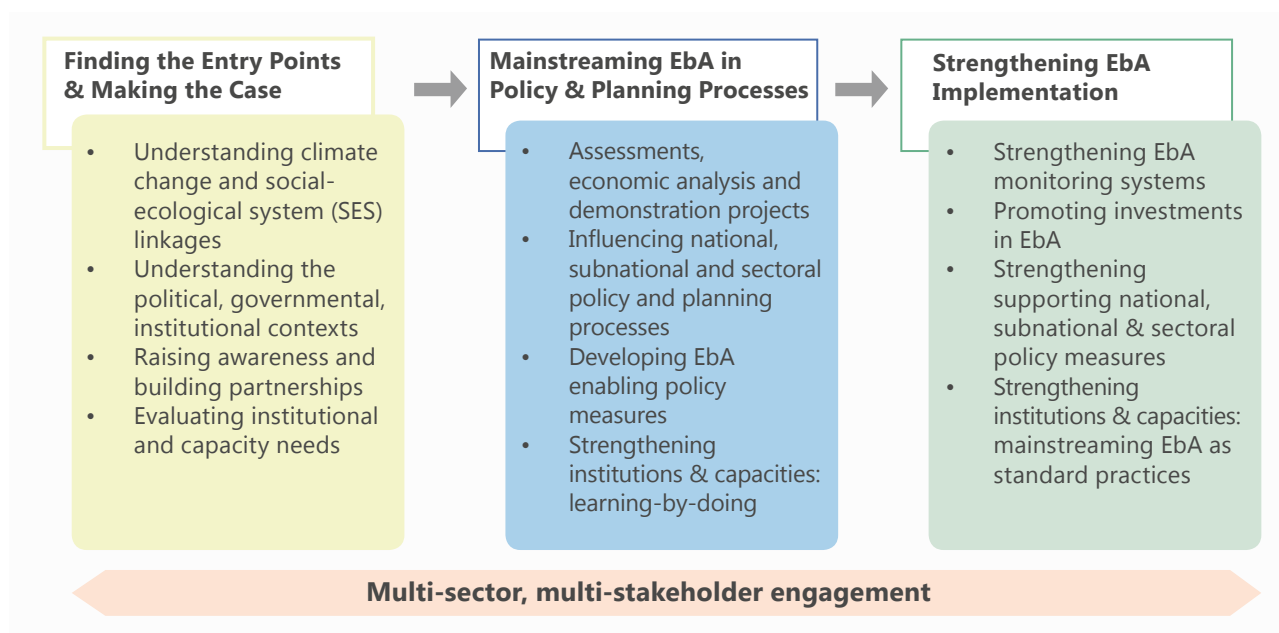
Finding the Entry Points & Making the Case

- Understanding climate change and social-ecological system (SES) linkages
- Understanding the political, governmental, institutional contexts
- Raising awareness and building partnerships
- Evaluating institutional and capacity needs

Mainstreaming EbA in Policy & Planning Processes

- Assessments, economic analysis and demonstration projects
- Influencing national, subnational and sectoral policy and planning processes
- Developing EbA enabling policy measures
- Strengthening institutions & capacities: learning-by-doing

Strengthening EbA Implementation

- Strengthening EbA monitoring systems
- Promoting investments in EbA
- Strengthening supporting national, subnational & sectoral policy measures
- Strengthening institutions & capacities: mainstreaming EbA as standard practices

Multi-sector, multi-stakeholder engagement